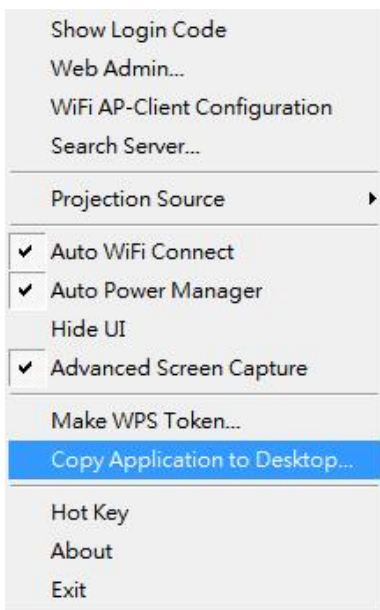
Show Login Code
Web Admin...
WiFi AP-Client Configuration
Search Server...

Projection Source

✔ Auto WiFi Connect
✔ Auto Power Manager
Hide UI
✔ Advanced Screen Capture

Make WPS Token...
Copy Application to Desktop...

Hot Key
About
Exit